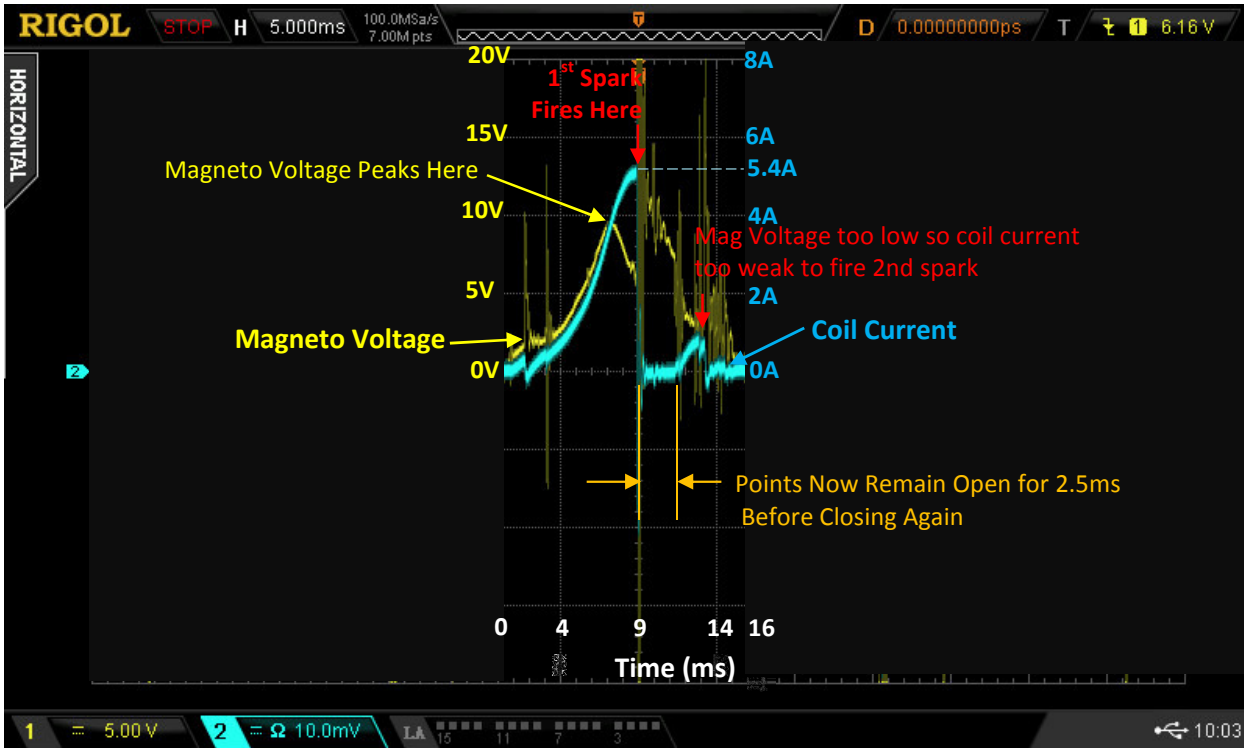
RIGOL STOP H 5.000ms 100.0MSa/s 7.00M pts D 0.00000000ps T 1 6.16 V

HORIZONTAL

20V
$1^{st}$ Spark Fires Here
8A
15V
6A
Magneto Voltage Peaks Here
5.4A
10V
4A
Mag Voltage too low so coil current too weak to fire 2nd spark
5V
2A
Magneto Voltage
Coil Current
2
0V
0A

Points Now Remain Open for 2.5ms Before Closing Again

0 4 9 14 16
Time (ms)

1 5.00 V 2 Ω 10.0mV LA 15 11 7 3 10:03